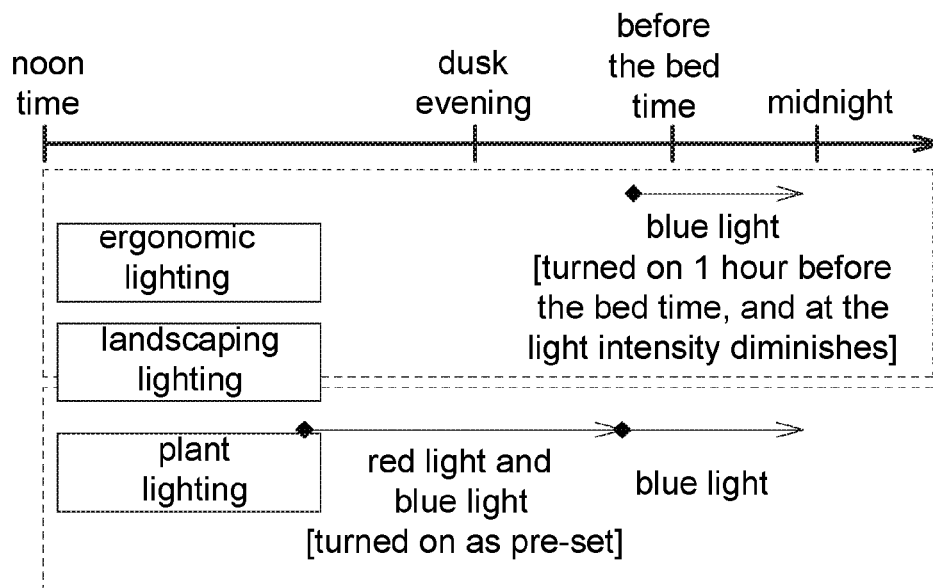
noon time

dusk evening

before the bed time

midnight

ergonomic lighting

landscaping lighting

blue light [turned on 1 hour before the bed time, and at the light intensity diminishes]

plant lighting

red light and blue light [turned on as pre-set]

blue light